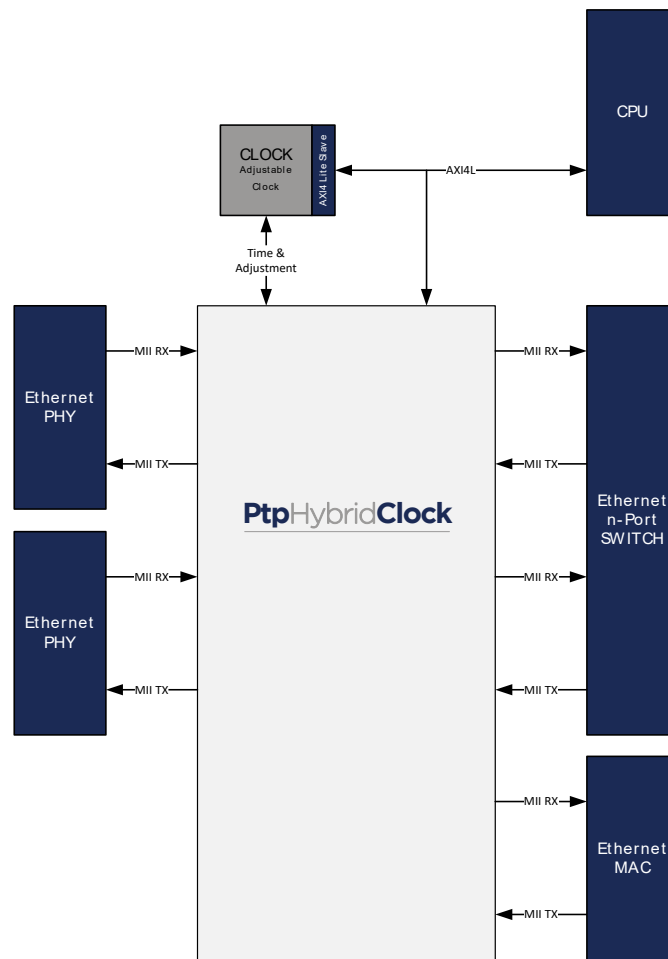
CPU

CLOCK
Adjustable
Clock

AXI4 Lite Save

AXI4L

Time &
Adjustment

Ethernet
PHY

MII RX

MII TX

PtpHybridClock

MII RX

MII TX

Ethernet
n-Port
SWITCH

Ethernet
PHY

MII RX

MII TX

MII RX

MII TX

MII RX

MII TX

Ethernet
MAC